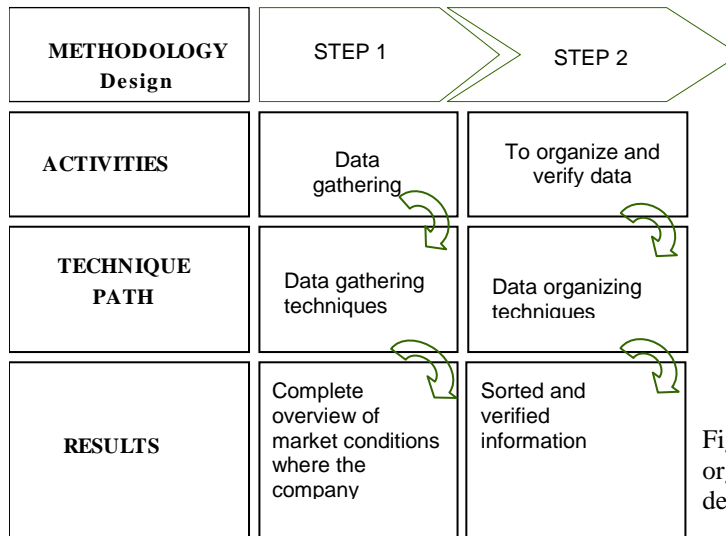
| METHODOLOGY Design | STEP 1 | STEP 2 |
|---|---|---|
| ACTIVITIES | Data gathering | To organize and verify data |
| TECHNIQUE PATH | Data gathering techniques | Data organizing techniques |
| RESULTS | Complete overview of market conditions where the company | Sorted and verified information |

Fi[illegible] or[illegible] de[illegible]